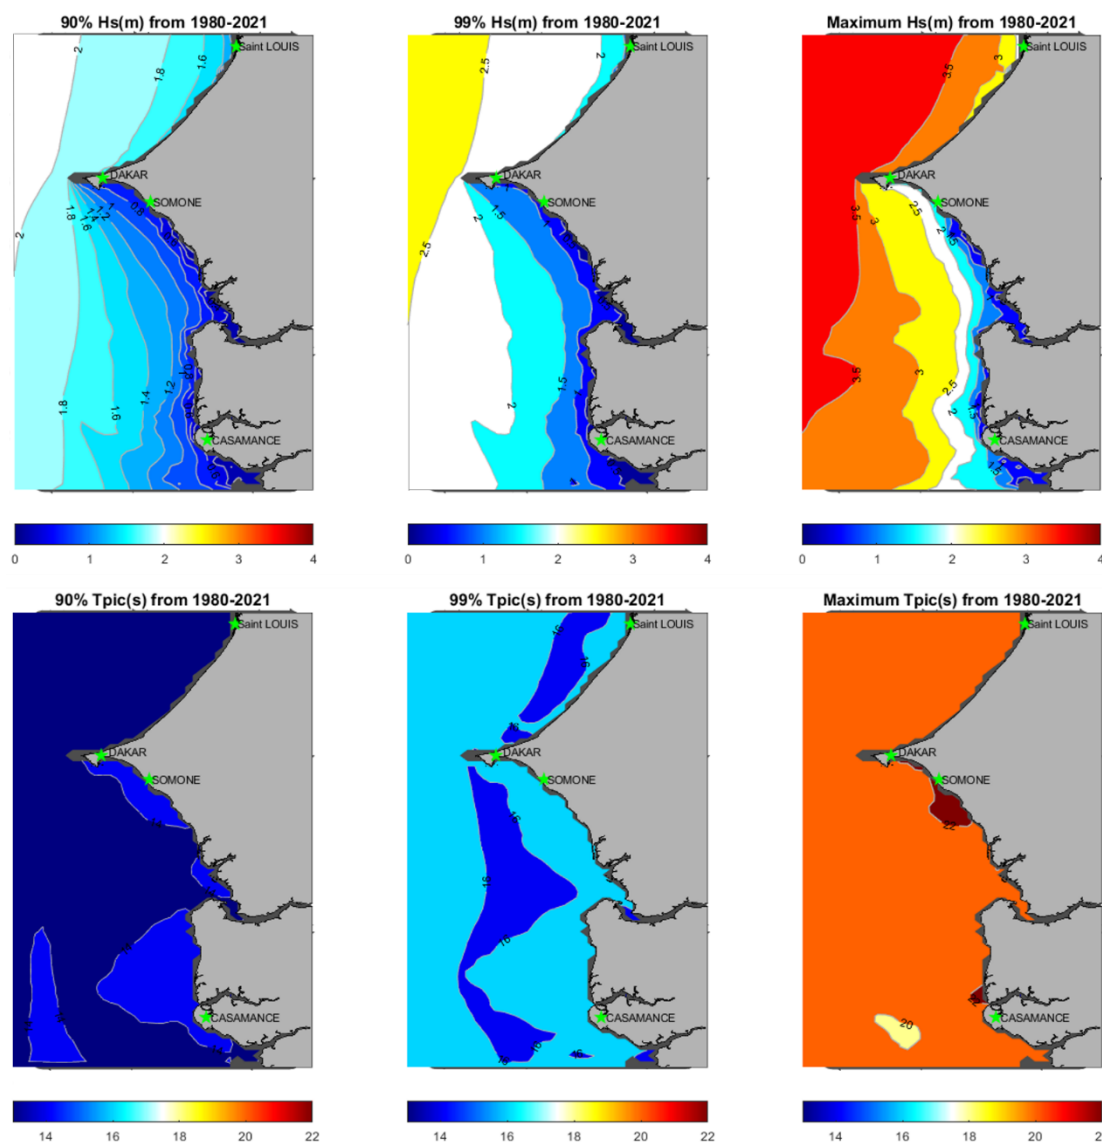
90% Hs(m) from 1980-2021

2
1.8
1.6
Saint LOUIS
DAKAR
SOMONE
1.8
1.6
1.4
1.2
1
0.8
2
1.8
1.6
1.4
1.2
1
CASAMANCE

0 1 2 3 4

99% Hs(m) from 1980-2021

2.5
2
Saint LOUIS
DAKAR
SOMONE
2
1.5
2.5
2
1.5
CASAMANCE

0 1 2 3 4

Maximum Hs(m) from 1980-2021

3.5
3
Saint LOUIS
DAKAR
SOMONE
3.5
3
2.5
2
3.5
3
2.5
2
1.5
CASAMANCE

0 1 2 3 4

90% Tpic(s) from 1980-2021

Saint LOUIS
DAKAR
SOMONE
14
14
14
14
CASAMANCE

14 16 18 20 22

99% Tpic(s) from 1980-2021

16
Saint LOUIS
DAKAR
SOMONE
16
16
16
16
CASAMANCE

14 16 18 20 22

Maximum Tpic(s) from 1980-2021

Saint LOUIS
DAKAR
SOMONE
22
22
20
CASAMANCE

14 16 18 20 2